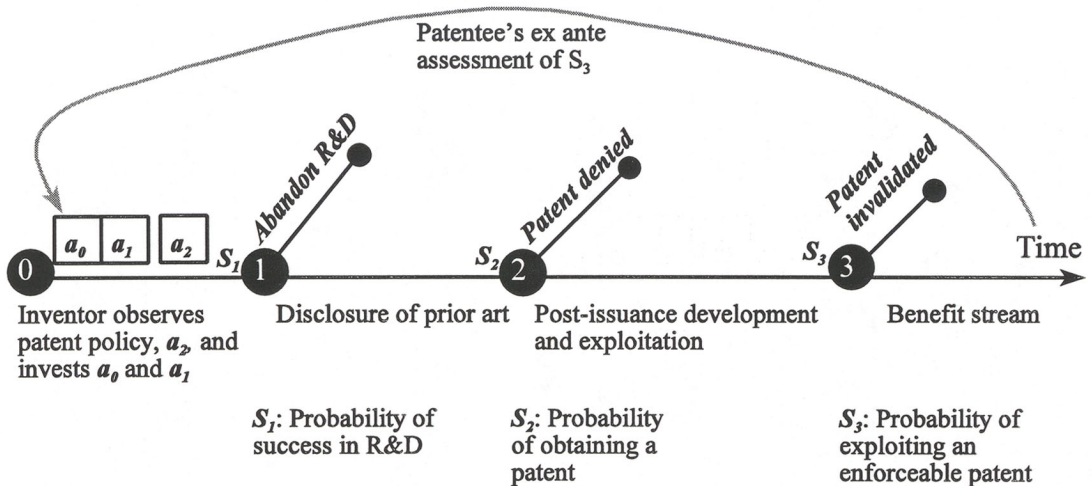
Patentee's ex ante assessment of $S_3$

$a_0$ $a_1$ $a_2$

Abandon R&D

Patent denied

Patent invalidated

Time

0 $S_1$ 1 $S_2$ 2 $S_3$ 3

Inventor observes patent policy, $a_2$, and invests $a_0$ and $a_1$

Disclosure of prior art

Post-issuance development and exploitation

Benefit stream

$S_1$: Probability of success in R&D

$S_2$: Probability of obtaining a patent

$S_3$: Probability of exploiting an enforceable patent